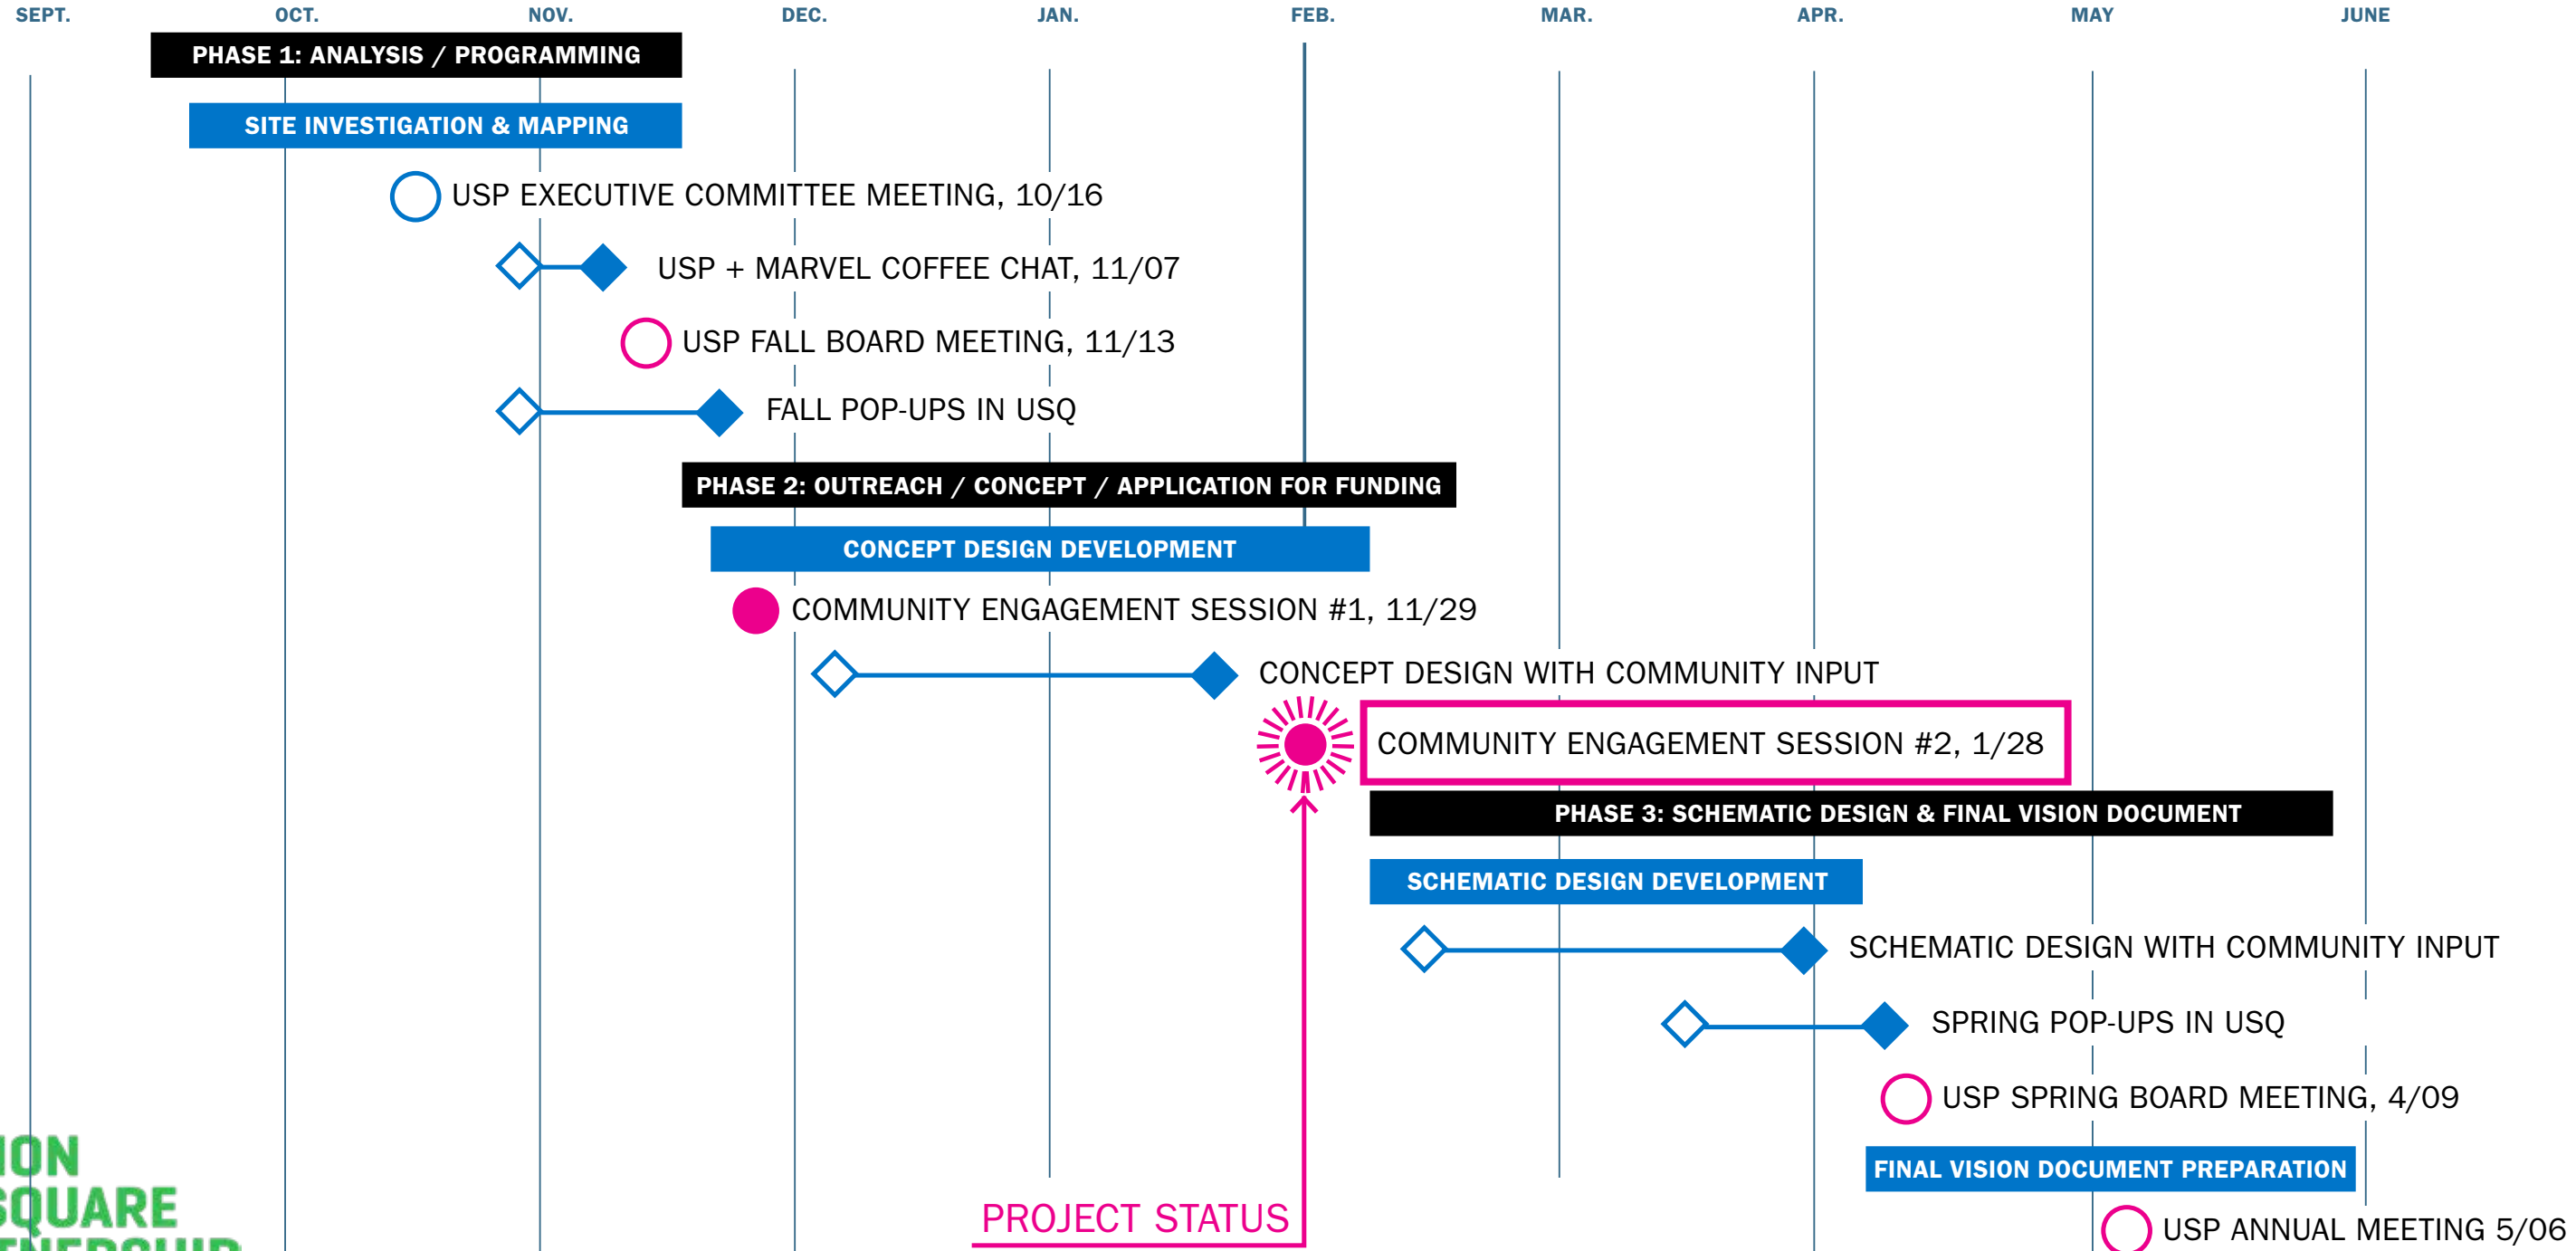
SEPT. OCT. NOV. DEC. JAN. FEB. MAR. APR. MAY JUNE

PHASE 1: ANALYSIS / PROGRAMMING

SITE INVESTIGATION & MAPPING

USP EXECUTIVE COMMITTEE MEETING, 10/16

USP + MARVEL COFFEE CHAT, 11/07

USP FALL BOARD MEETING, 11/13

FALL POP-UPS IN USQ

PHASE 2: OUTREACH / CONCEPT / APPLICATION FOR FUNDING

CONCEPT DESIGN DEVELOPMENT

COMMUNITY ENGAGEMENT SESSION #1, 11/29

CONCEPT DESIGN WITH COMMUNITY INPUT

COMMUNITY ENGAGEMENT SESSION #2, 1/28

PHASE 3: SCHEMATIC DESIGN & FINAL VISION DOCUMENT

SCHEMATIC DESIGN DEVELOPMENT

SCHEMATIC DESIGN WITH COMMUNITY INPUT

SPRING POP-UPS IN USQ

USP SPRING BOARD MEETING, 4/09

FINAL VISION DOCUMENT PREPARATION

USP ANNUAL MEETING 5/06

PROJECT STATUS

ION
SQUARE
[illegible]